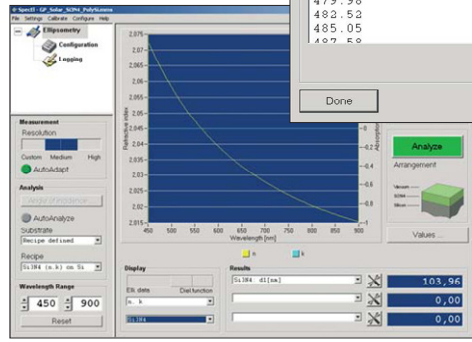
d-Spec3 - GP_Solar_SiN4_PolySi.ems

File Settings Calibrate Configure Help

Ellipsometry

Configuration

Logging

479.96
482.52
485.05
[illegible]

Done

Measurement

Resolution

Custom Medium High

AutoAdapt

Analysis

Angle of incidence

AutoAnalyze

Substrate

Recipe defined

Recipe

Si3N4 (n,k) on Si

Wavelength Range

450

900

Reset

2.075
2.07
2.065
2.06
2.055
2.05
2.045
2.04
2.035
2.03
2.025
2.02
2.015

Refractive index

0
-0.2
-0.4
-0.6
-0.8
-1

Absorption

450 500 550 600 650 700 750 800 850 900

Wavelength [nm]

n

k

Display

Ell. data

Diel function

n, k

Si3N4

Results

Si3N4 d1[nm]

103,96

0,00

0,00

Analyze

Arrangement

Vacuum

Si3N4

Silicon

Values ...